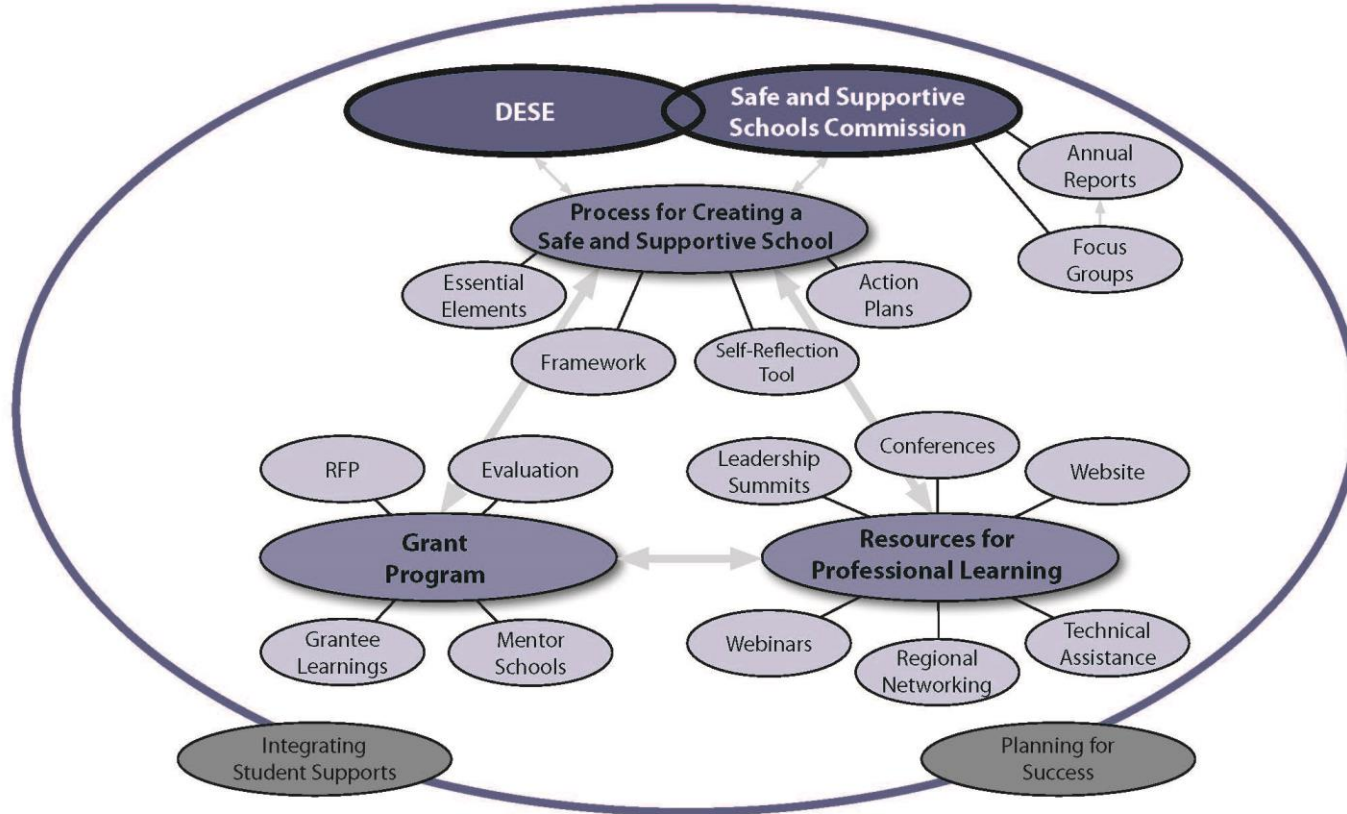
DESE

Safe and Supportive Schools Commission

Annual Reports

Focus Groups

Process for Creating a Safe and Supportive School

Essential Elements

Action Plans

Framework

Self-Reflection Tool

RFP

Evaluation

Leadership Summits

Conferences

Website

Grant Program

Resources for Professional Learning

Grantee Learnings

Mentor Schools

Webinars

Regional Networking

Technical Assistance

Integrating Student Supports

Planning for Success